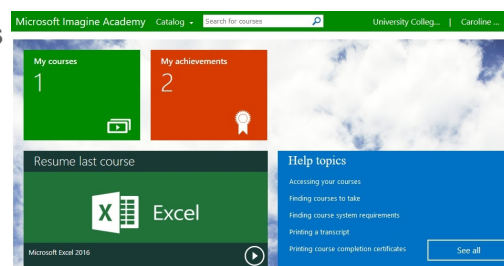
Microsoft Imagine Academy Catalog Search for courses University Colleg... | Caroline ...

My courses
1

My achievements
2

Resume last course

Excel

Microsoft Excel 2016

Help topics

Accessing your courses

Finding courses to take

Finding course system requirements

Printing a transcript

Printing course completion certificates

See all